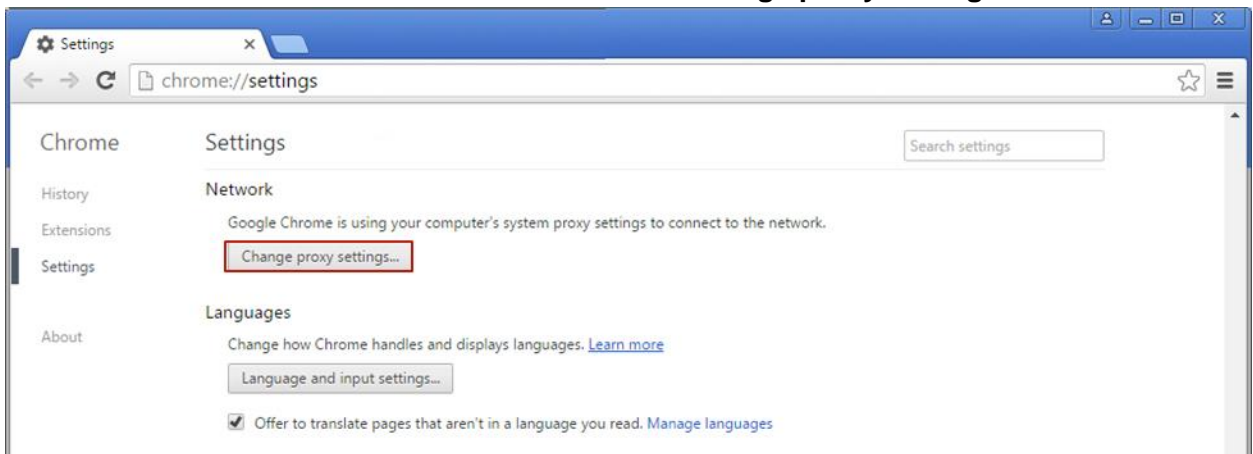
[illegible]

Settings

chrome://settings

Chrome

History

Extensions

Settings

About

Settings

Search settings

Network

Google Chrome is using your computer's system proxy settings to connect to the network.

Change proxy settings...

Languages

Change how Chrome handles and displays languages. Learn more

Language and input settings...

Offer to translate pages that aren't in a language you read. Manage languages